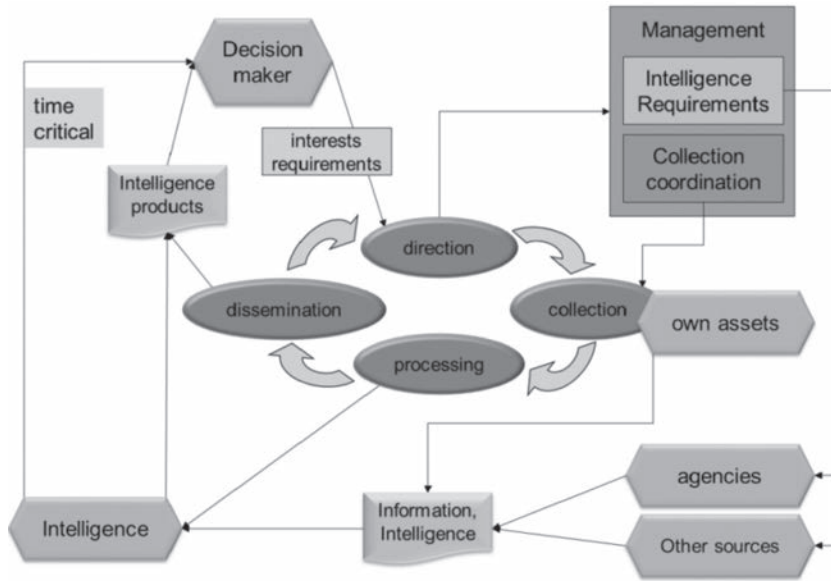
Decision maker

time critical

Management

Intelligence Requirements

Collection coordination

interests requirements

Intelligence products

direction

dissemination

collection

own assets

processing

agencies

Intelligence

Information, Intelligence

Other sources